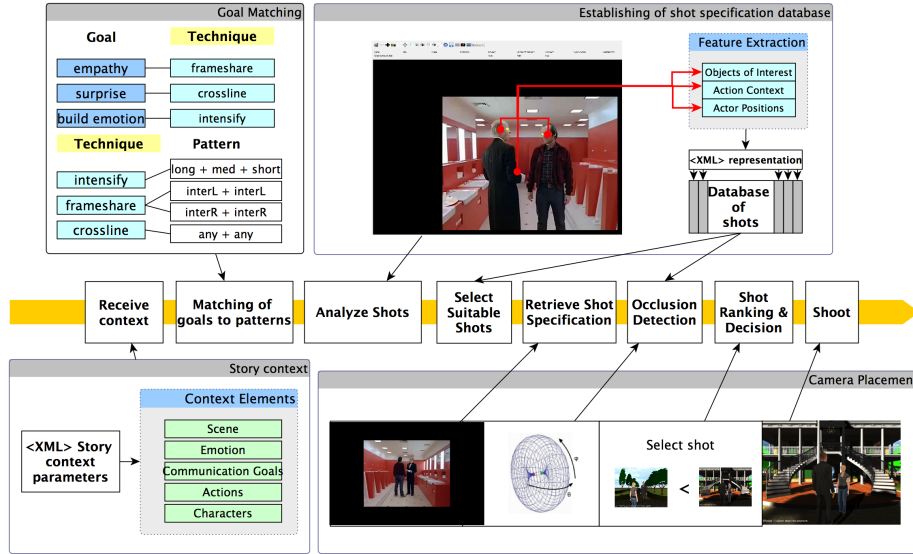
Goal Matching

| Goal | Technique |
|---|---|
| empathy | frameshare |
| surprise | crossline |
| build emotion | intensify |

| Technique | Pattern |
|---|---|
| intensify | long + med + short |
| frameshare | interL + interL |
| | interR + interR |
| crossline | any + any |

Establishing of shot specification database

Feature Extraction
Objects of Interest
Action Context
Actor Positions

<XML> representation

Database of shots

Receive context

Matching of goals to patterns

Analyze Shots

Select Suitable Shots

Retrieve Shot Specification

Occlusion Detection

Shot Ranking & Decision

Shoot

Story context

<XML> Story context parameters

Context Elements
Scene
Emotion
Communication Goals
Actions
Characters

Camera Placemen

Select shot

<